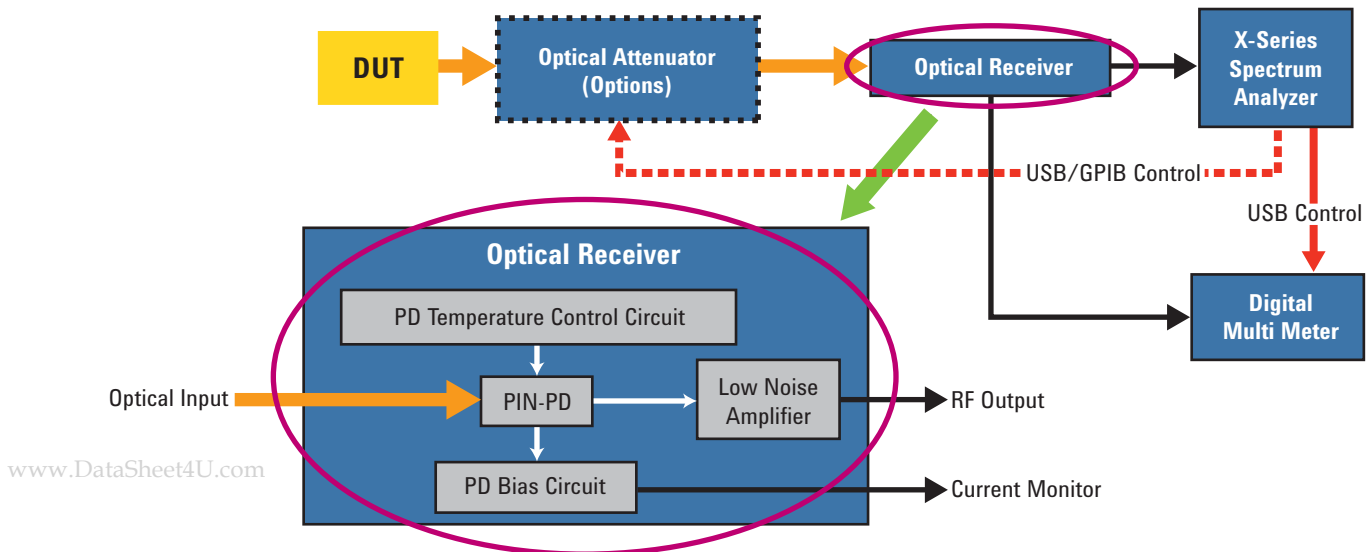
DUT

Optical Attenuator (Options)

Optical Receiver

X-Series Spectrum Analyzer

USB/GPIB Control

USB Control

Optical Receiver

PD Temperature Control Circuit

Optical Input

PIN-PD

Low Noise Amplifier

RF Output

Digital Multi Meter

www.DataSheet4U.com

PD Bias Circuit

Current Monitor